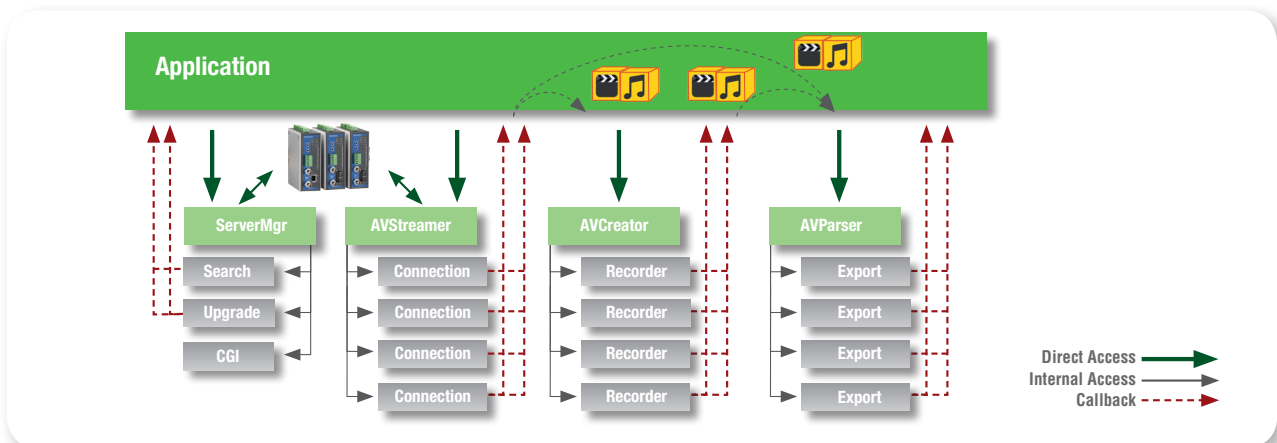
Application

ServerMgr
Search
Upgrade
CGI

AVStreamer
Connection
Connection
Connection
Connection

AVCreator
Recorder
Recorder
Recorder
Recorder

AVParser
Export
Export
Export
Export

Direct Access
Internal Access
Callback